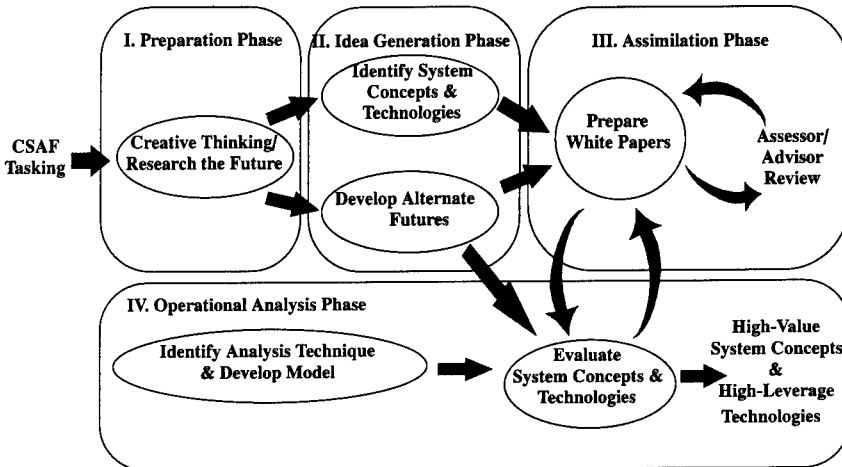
I. Preparation Phase

II. Idea Generation Phase

III. Assimilation Phase

CSAF Tasking

Creative Thinking/ Research the Future

Identify System Concepts & Technologies

Develop Alternate Futures

Prepare White Papers

Assessor/ Advisor Review

IV. Operational Analysis Phase

Identify Analysis Technique & Develop Model

Evaluate System Concepts & Technologies

High-Value System Concepts & High-Leverage Technologies